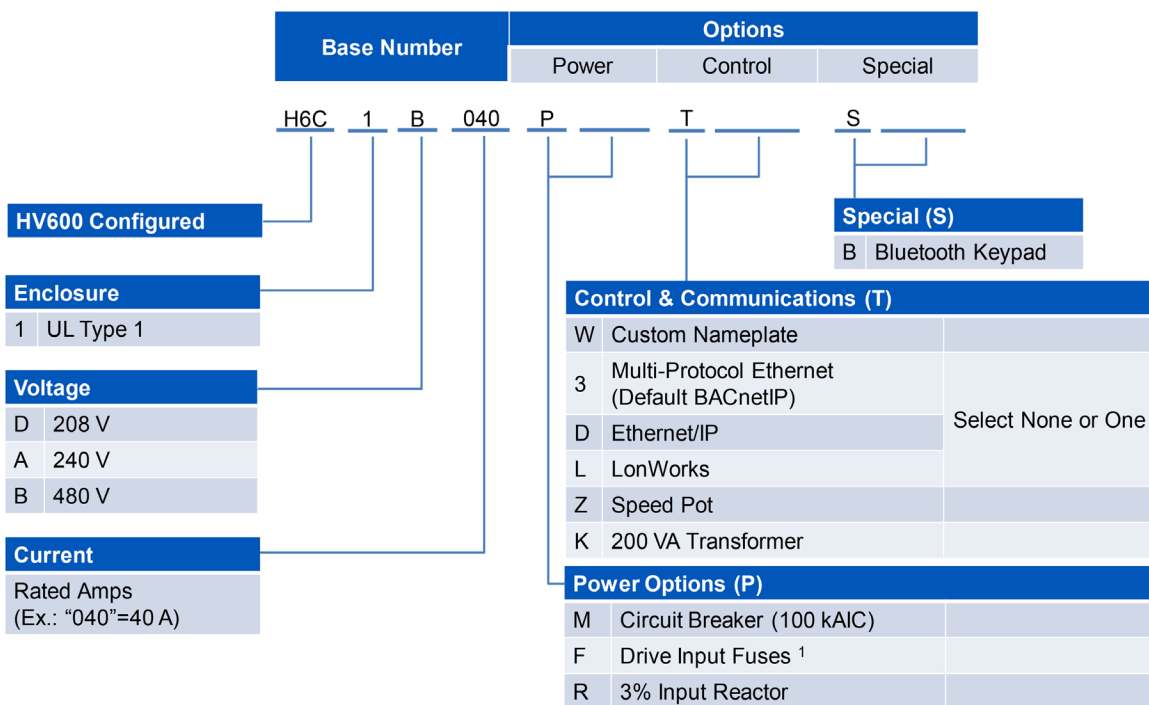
| Base Number | Options | | |
|---|---|---|---|
| | Power | Control | Special |

H6C 1 B 040 P ____ T ____ S ____

HV600 Configured

Enclosure

| | |
|---|---|
| 1 | UL Type 1 |

Voltage

| | |
|---|---|
| D | 208 V |
| A | 240 V |
| B | 480 V |

Current

Rated Amps
(Ex.: "040"=40 A)

Special (S)

| | |
|---|---|
| B | Bluetooth Keypad |

Control & Communications (T)

| | | |
|---|---|---|
| W | Custom Nameplate | |
| 3 | Multi-Protocol Ethernet (Default BACnetIP) | Select None or One |
| D | Ethernet/IP | |
| L | LonWorks | |
| Z | Speed Pot | |
| K | 200 VA Transformer | |

Power Options (P)

| | | |
|---|---|---|
| M | Circuit Breaker (100 kAIC) | |
| F | Drive Input Fuses $^1$ | |
| R | 3% Input Reactor | |